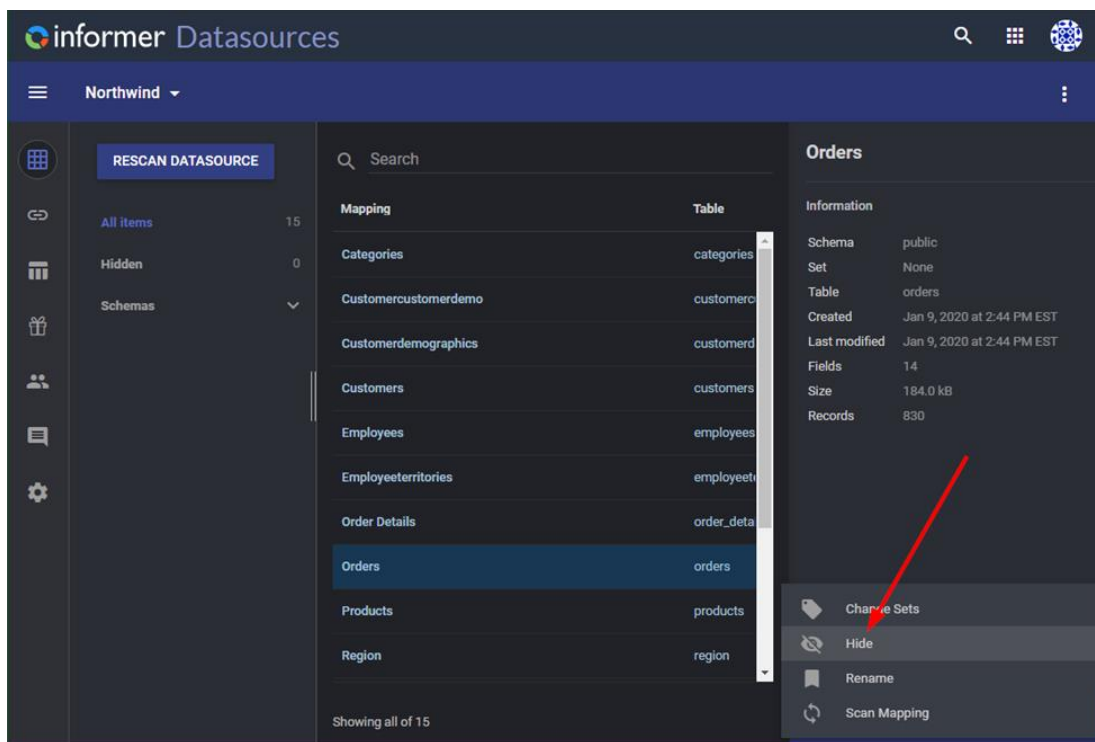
informer Datasources

Northwind

RESCAN DATASOURCE

All items 15
Hidden 0
Schemas

Search

| Mapping | Table |
|---|---|
| Categories | categories |
| Customercustomerdemo | customerc |
| Customerdemographics | customerd |
| Customers | customers |
| Employees | employees |
| Employeeterritories | employeet |
| Order Details | order_deta |
| Orders | orders |
| Products | products |
| Region | region |

Showing all of 15

Orders

Information

| | |
|---|---|
| Schema | public |
| Set | None |
| Table | orders |
| Created | Jan 9, 2020 at 2:44 PM EST |
| Last modified | Jan 9, 2020 at 2:44 PM EST |
| Fields | 14 |
| Size | 184.0 kB |
| Records | 830 |

Cha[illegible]e Sets
Hide
Rename
Scan Mapping